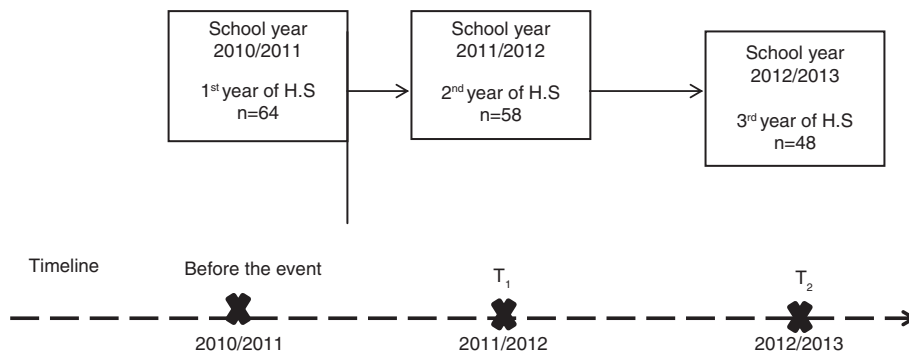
School year 2010/2011

1$^{st}$ year of H.S
n=64

School year 2011/2012

2$^{nd}$ year of H.S
n=58

School year 2012/2013

3$^{rd}$ year of H.S
n=48

Timeline

Before the event

2010/2011

$T_1$

2011/2012

$T_2$

2012/2013